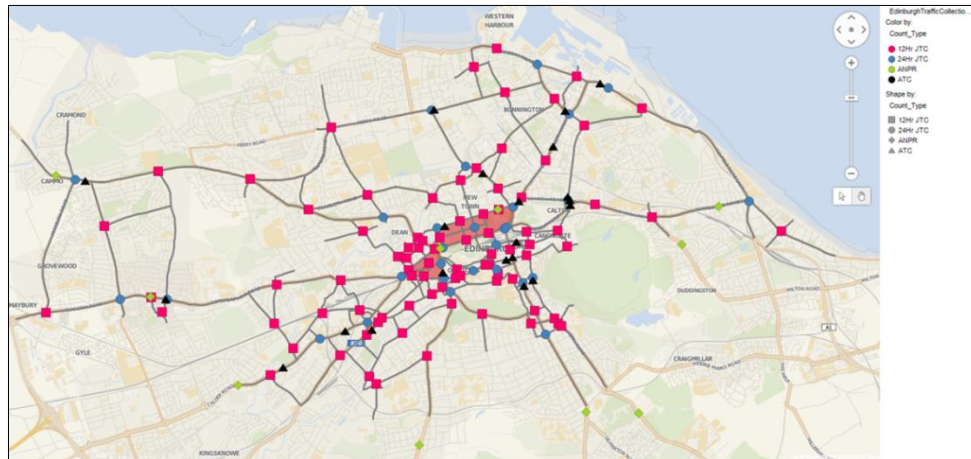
WESTERN HARBOUR
BONNINGTON
CRAMOND
FERRY ROAD
CAMMO
NEW TOWN
CALTON
DEAN
EDINB
CANONGATE
GROVEWOOD
DUDDINGSTON
MILTON ROAD
RATHO BYPASS
GYLE
CRAIGMILLAR
KINGSKNOWE
A1

EdinburghTrafficCollectio...
Color by:
Count_Type
12Hr JTC
24Hr JTC
ANPR
ATC
Shape by:
Count_Type
12Hr JTC
24Hr JTC
ANPR
ATC